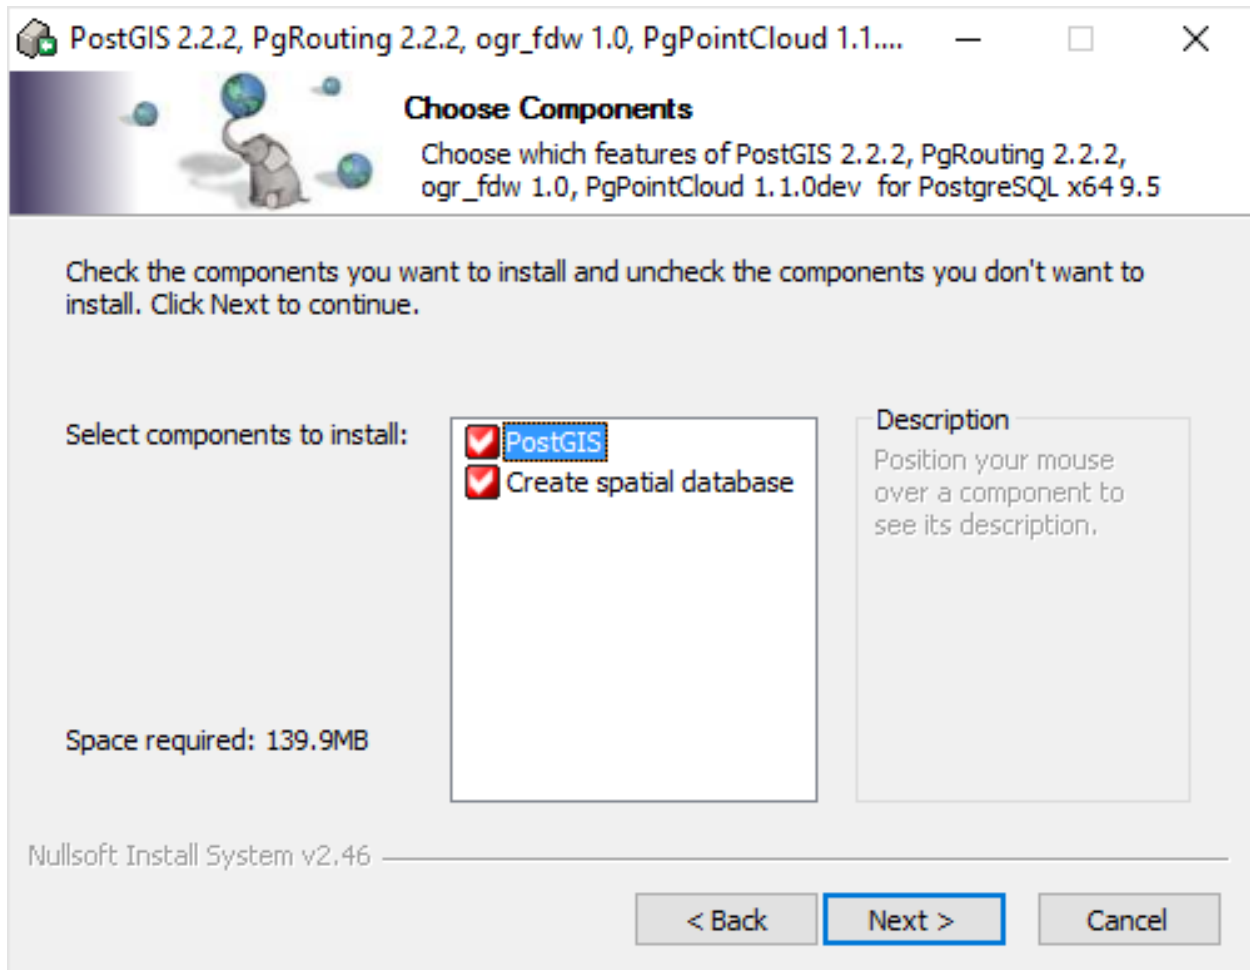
PostGIS 2.2.2, PgRouting 2.2.2, ogr_fdw 1.0, PgPointCloud 1.1....

Choose Components

Choose which features of PostGIS 2.2.2, PgRouting 2.2.2, ogr_fdw 1.0, PgPointCloud 1.1.0dev for PostgreSQL x64 9.5

Check the components you want to install and uncheck the components you don't want to install. Click Next to continue.

Select components to install:

PostGIS
Create spatial database

Description
Position your mouse over a component to see its description.

Space required: 139.9MB

Nullsoft Install System v2.46

< Back
Next >
Cancel